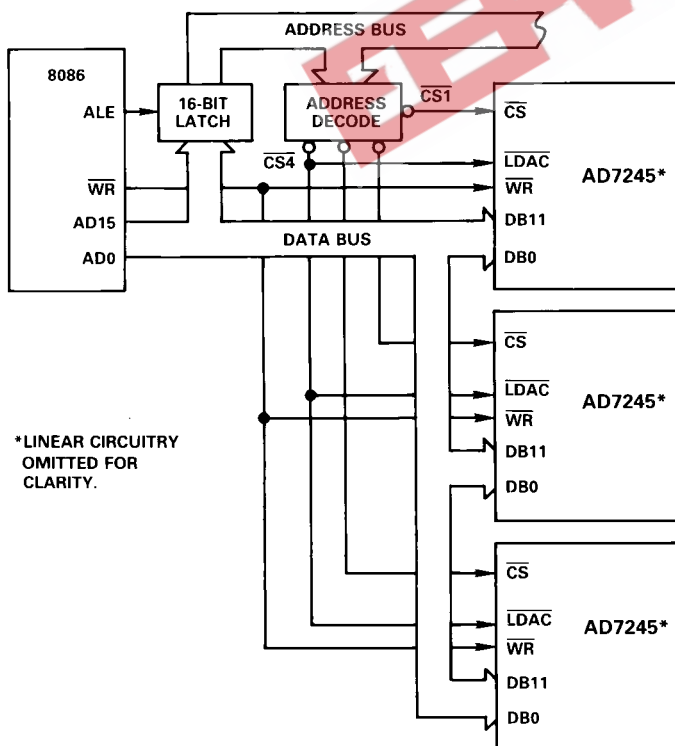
8086

ALE

$\overline{WR}$

AD15

AD0

16-BIT LATCH

ADDRESS BUS

ADDRESS DECODE

$\overline{CS1}$

$\overline{CS4}$

DATA BUS

$\overline{CS}$

$\overline{LDAC}$

$\overline{WR}$

DB11

DB0

AD7245*

$\overline{CS}$

$\overline{LDAC}$

$\overline{WR}$

DB11

DB0

AD7245*

$\overline{CS}$

$\overline{LDAC}$

$\overline{WR}$

DB11

DB0

AD7245*

*LINEAR CIRCUITRY OMITTED FOR CLARITY.